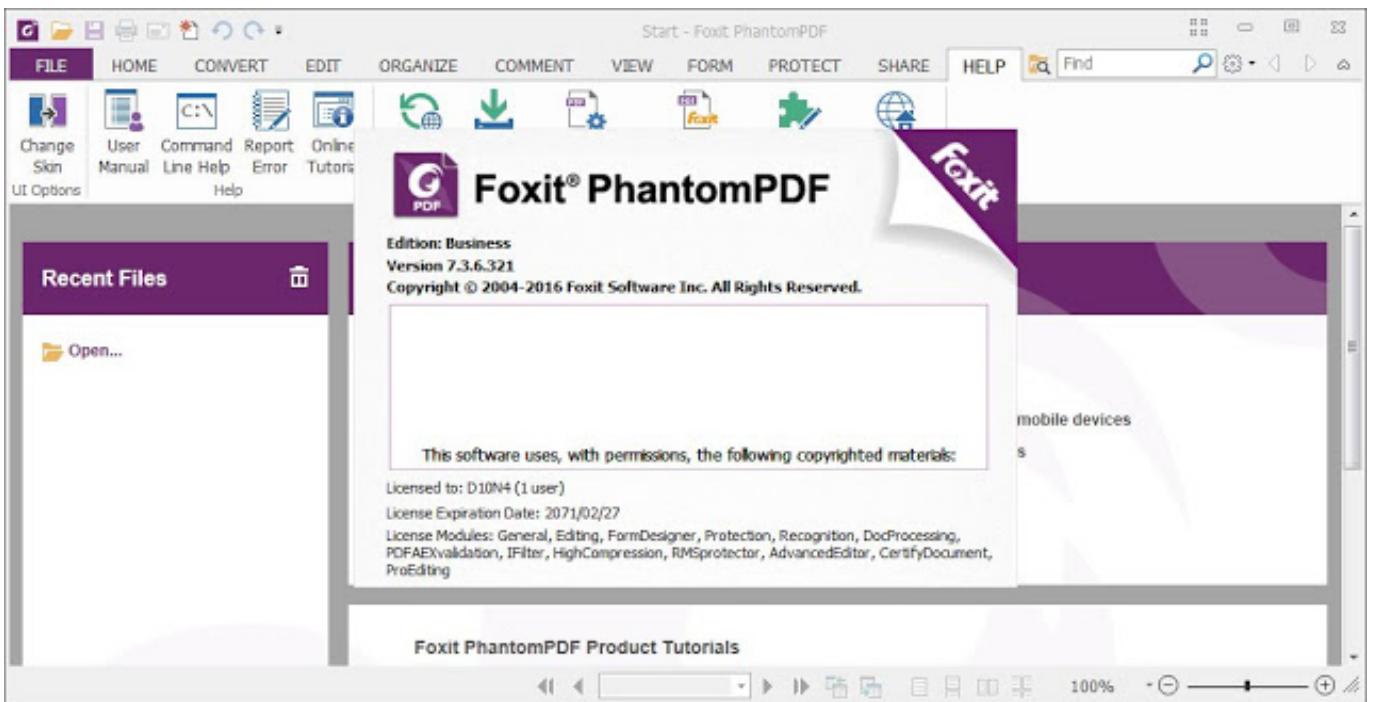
Start - Foxit PhantomPDF

FILE HOME CONVERT EDIT ORGANIZE COMMENT VIEW FORM PROTECT SHARE HELP Find

Change Skin
UI Options

User Manual
Command Line Help
Report Error
Online Tutoria
Help

Recent Files

Open...

Foxit® PhantomPDF

Foxit

Edition: Business
Version 7.3.6.321
Copyright © 2004-2016 Foxit Software Inc. All Rights Reserved.

This software uses, with permissions, the following copyrighted materials:

Licensed to: D10N4 (1 user)
License Expiration Date: 2071/02/27
License Modules: General, Editing, FormDesigner, Protection, Recognition, DocProcessing, PDFAEXvalidation, IFilter, HighCompression, RMSprotector, AdvancedEditor, CertifyDocument, ProEditing

mobile devices
s

Foxit PhantomPDF Product Tutorials

100%